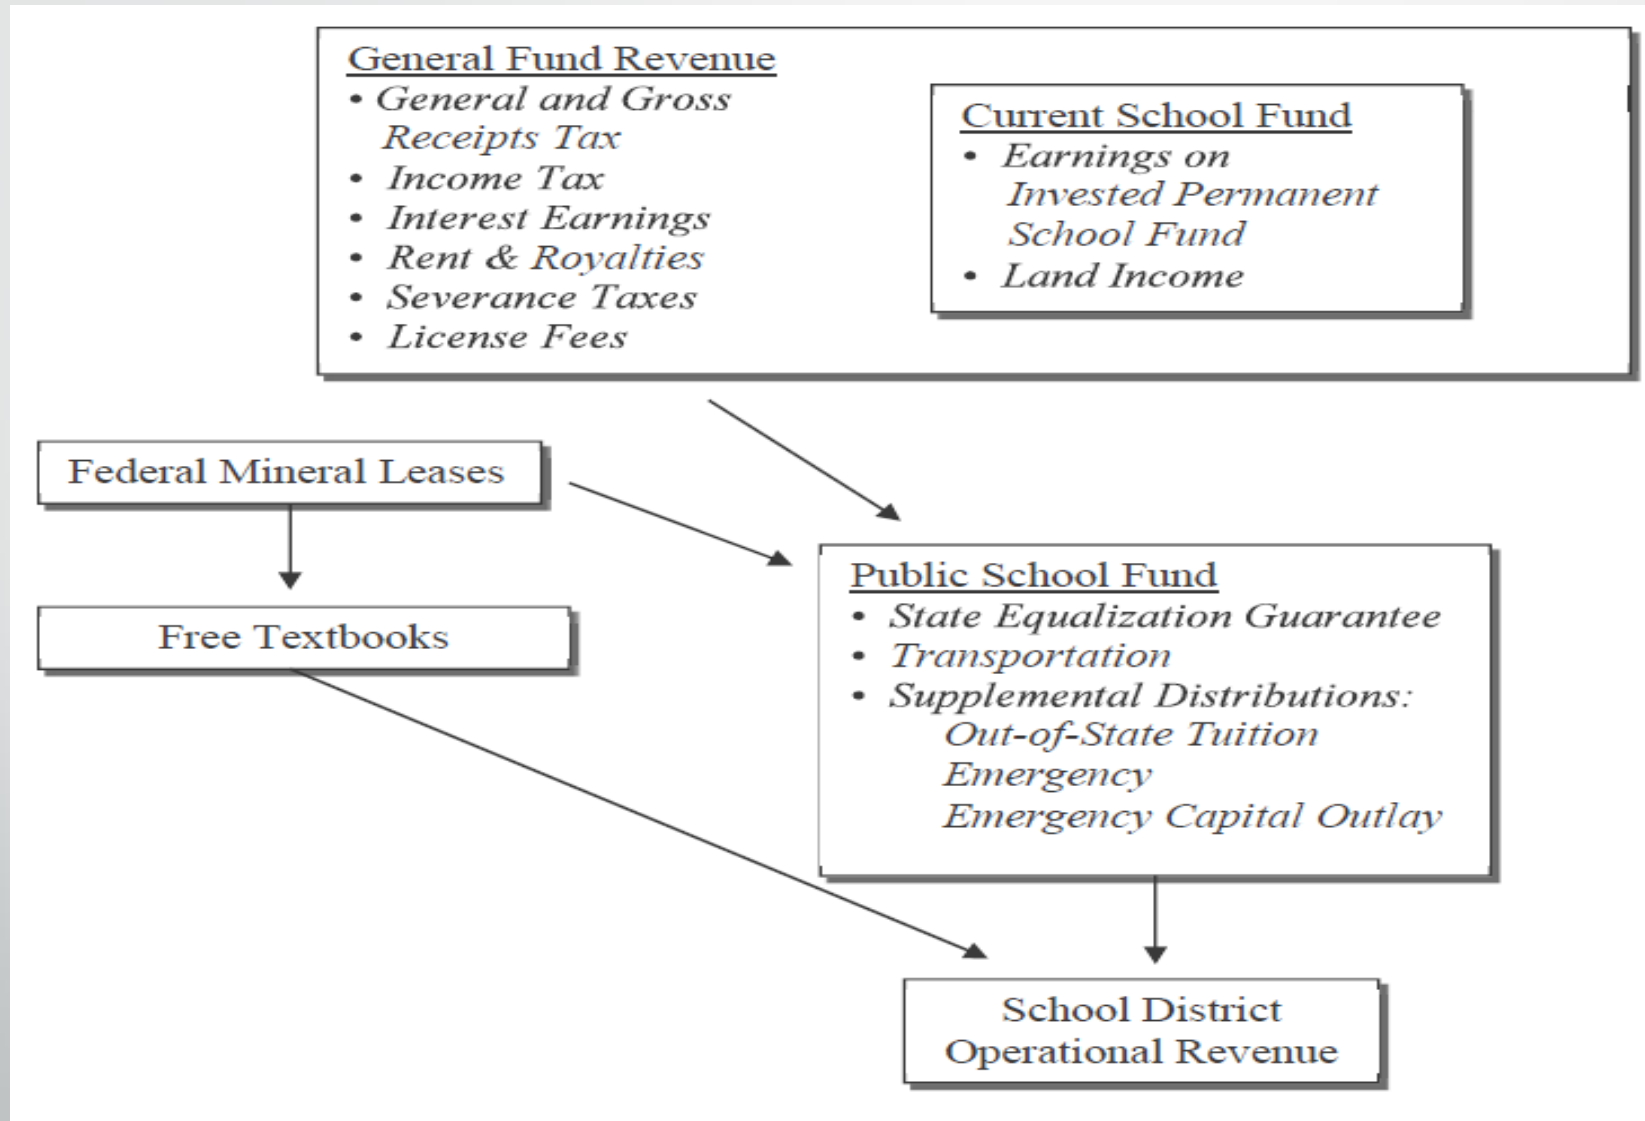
General Fund Revenue
• General and Gross Receipts Tax
• Income Tax
• Interest Earnings
• Rent & Royalties
• Severance Taxes
• License Fees

Current School Fund
• Earnings on Invested Permanent School Fund
• Land Income

Federal Mineral Leases

Free Textbooks

Public School Fund
• State Equalization Guarantee
• Transportation
• Supplemental Distributions:
Out-of-State Tuition
Emergency
Emergency Capital Outlay

School District Operational Revenue